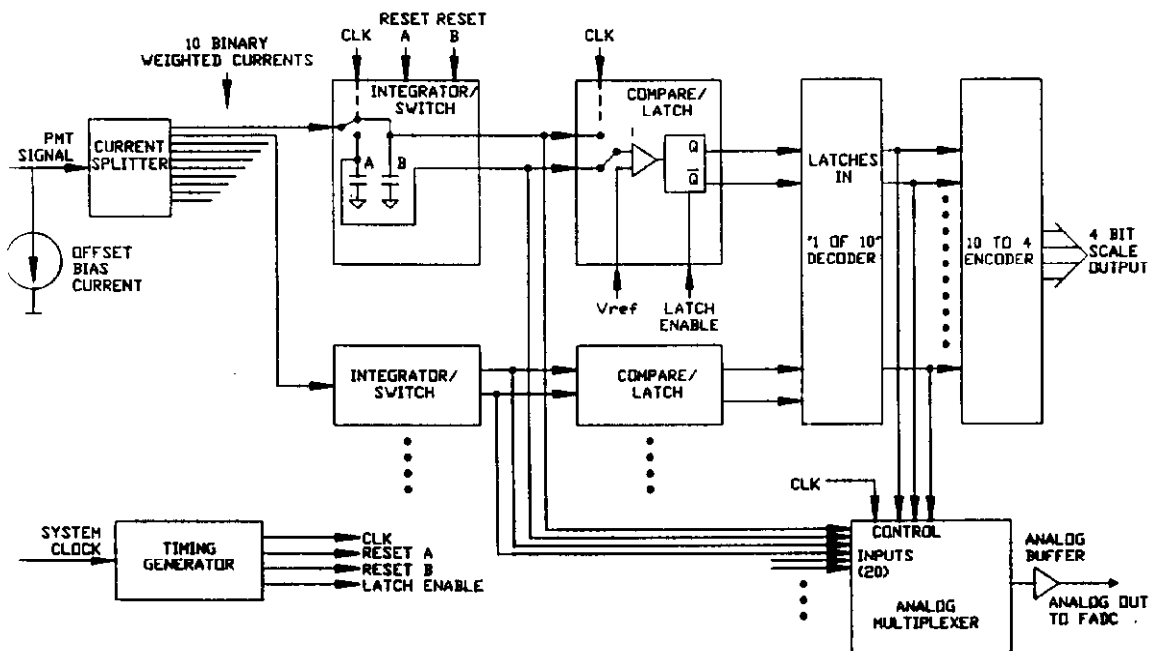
10 BINARY WEIGHTED CURRENTS

CLK

RESET A

RESET B

INTEGRATOR/ SWITCH

A

B

CLK

COMPARE/ LATCH

Q

$\overline{Q}$

LATCHES IN

"1 OF 10" DECODER

10 TO 4 ENCODER

4 BIT SCALE OUTPUT

PMT SIGNAL

CURRENT SPLITTER

OFFSET BIAS CURRENT

Vref

LATCH ENABLE

INTEGRATOR/ SWITCH

COMPARE/ LATCH

CLK

SYSTEM CLOCK

TIMING GENERATOR

CLK

RESET A

RESET B

LATCH ENABLE

CONTROL

INPUTS (20)

ANALOG MULTIPLEXER

ANALOG BUFFER

ANALOG OUT TO FADC